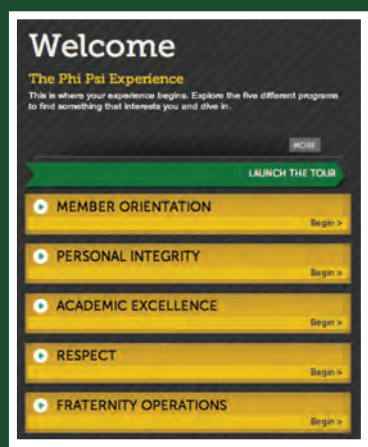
Welcome

The Phi Psi Experience

This is where your experience begins. Explore the five different programs to find something that interests you and dive in.

MORE

LAUNCH THE TOUR

MEMBER ORIENTATION
Begin >

PERSONAL INTEGRITY
Begin >

ACADEMIC EXCELLENCE
Begin >

RESPECT
Begin >

FRATERNITY OPERATIONS
Begin >